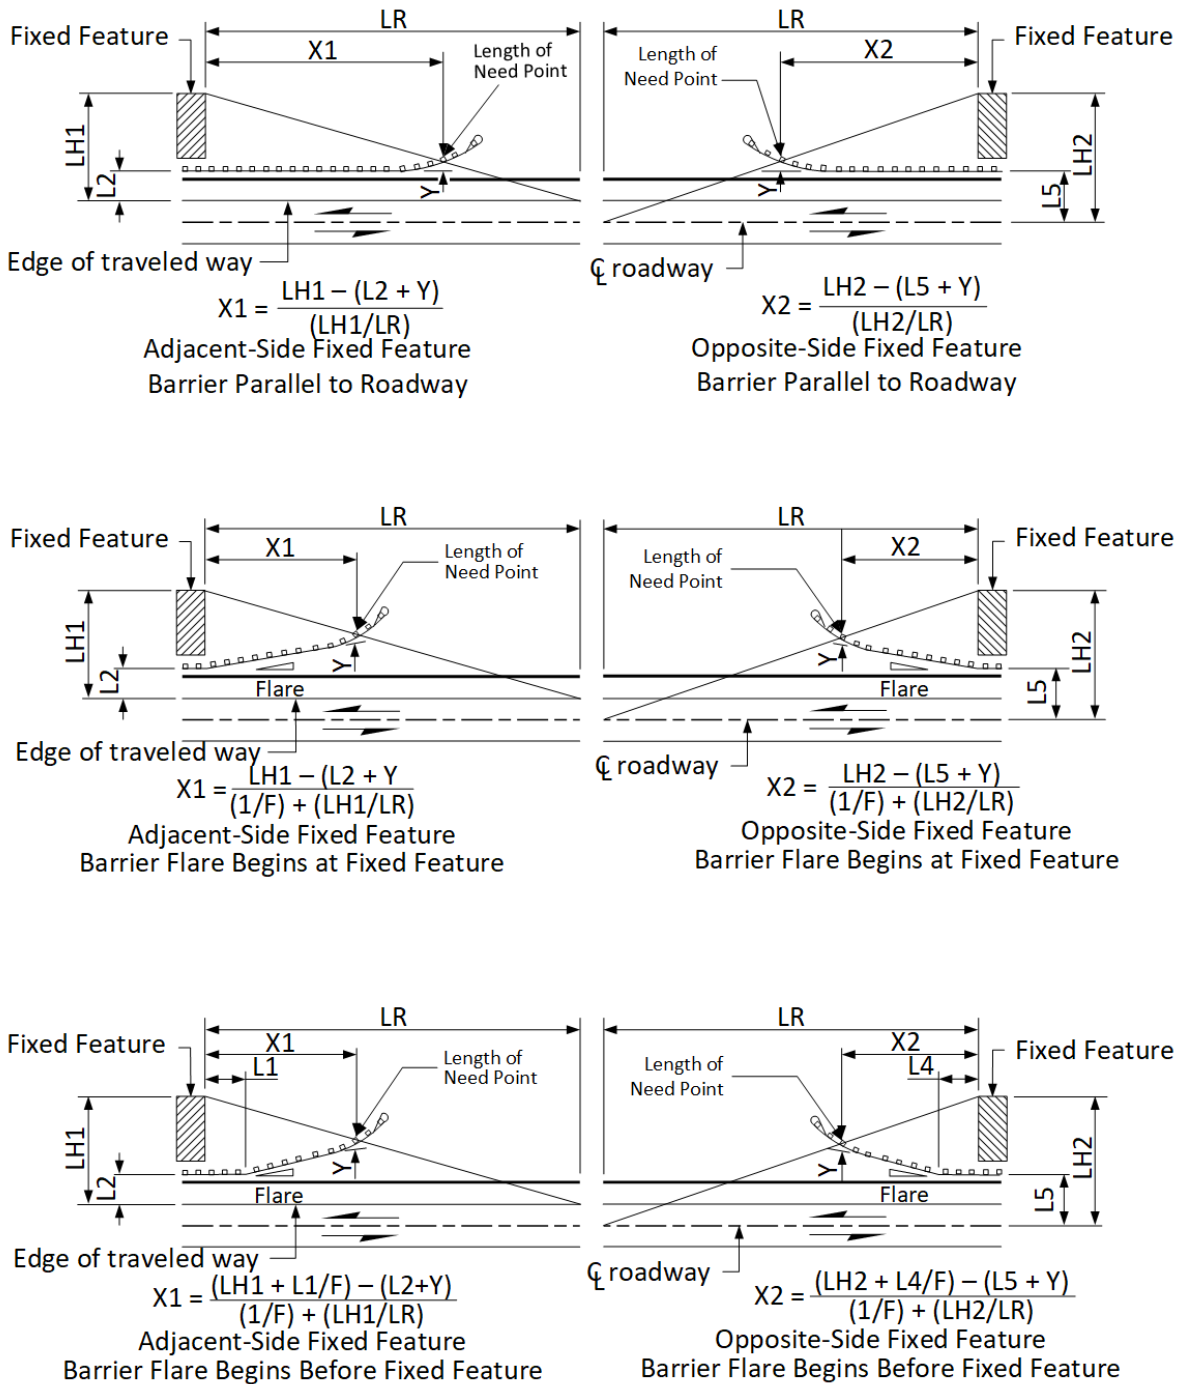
Fixed Feature
LR
X1
Length of Need Point
LH1
L2
Y
Edge of traveled way
$X1 = \frac{LH1 - (L2 + Y)}{(LH1/LR)}$
Adjacent-Side Fixed Feature
Barrier Parallel to Roadway

LR
Length of Need Point
X2
Fixed Feature
LH2
L5
Y
℄ roadway
$X2 = \frac{LH2 - (L5 + Y)}{(LH2/LR)}$
Opposite-Side Fixed Feature
Barrier Parallel to Roadway

Fixed Feature
LR
X1
Length of Need Point
LH1
L2
Y
Flare
Edge of traveled way
$X1 = \frac{LH1 - (L2 + Y}{(1/F) + (LH1/LR)}$
Adjacent-Side Fixed Feature
Barrier Flare Begins at Fixed Feature

LR
Length of Need Point
X2
Fixed Feature
LH2
L5
Y
Flare
℄ roadway
$X2 = \frac{LH2 - (L5 + Y)}{(1/F) + (LH2/LR)}$
Opposite-Side Fixed Feature
Barrier Flare Begins at Fixed Feature

Fixed Feature
LR
X1
L1
Length of Need Point
LH1
L2
Y
Flare
Edge of traveled way
$X1 = \frac{(LH1 + L1/F) - (L2+Y)}{(1/F) + (LH1/LR)}$
Adjacent-Side Fixed Feature
Barrier Flare Begins Before Fixed Feature

LR
X2
L4
Length of Need Point
Fixed Feature
LH2
L5
Y
Flare
℄ roadway
$X2 = \frac{(LH2 + L4/F) - (L5 + Y)}{(1/F) + (LH2/LR)}$
Opposite-Side Fixed Feature
Barrier Flare Begins Before Fixed Feature